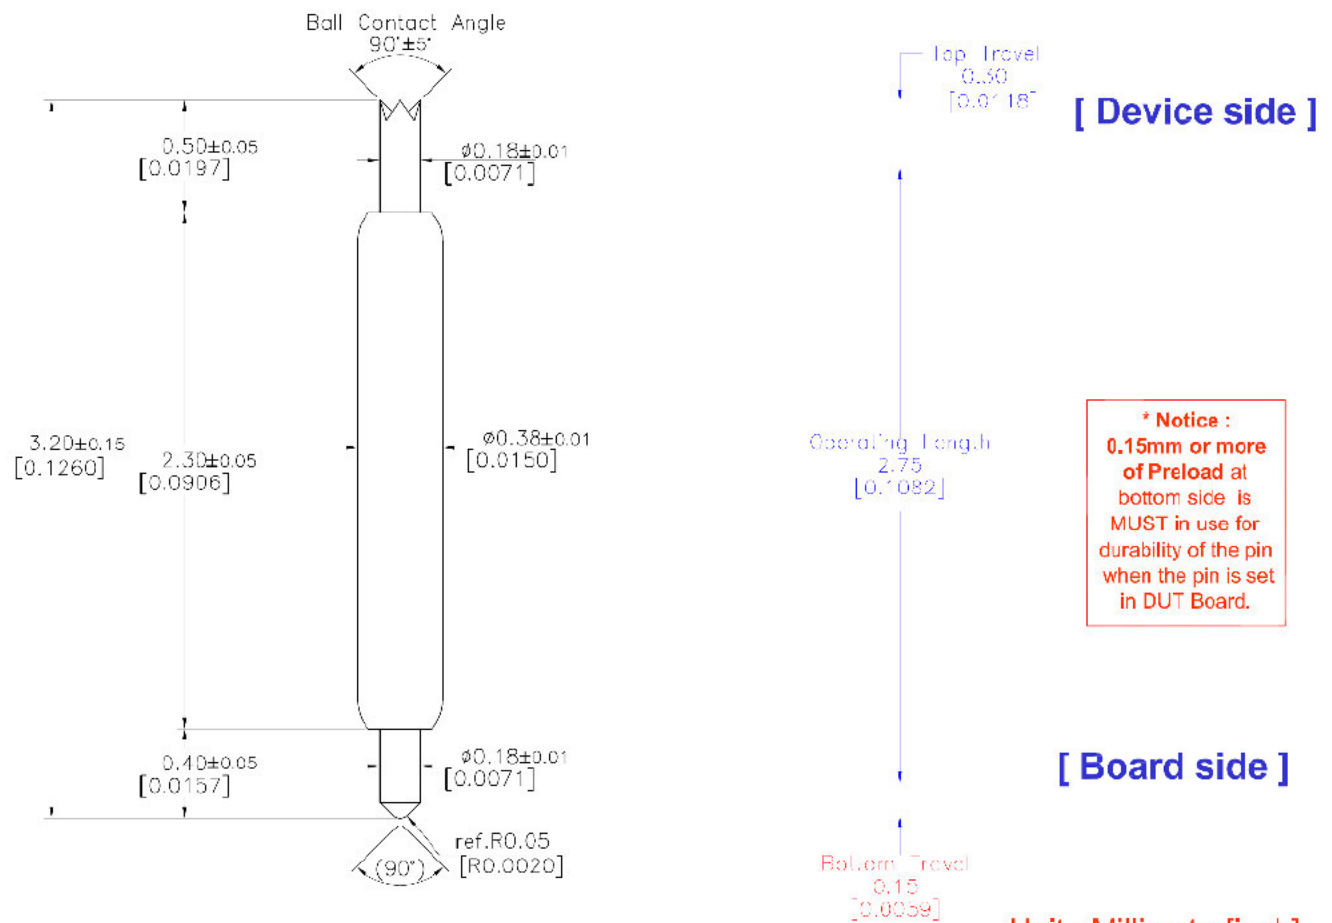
Ball Contact Angle
90°±5°

0.50±0.05
[0.0197]

ø0.18±0.01
[0.0071]

3.20±0.15
[0.1260]

2.30±0.05
[0.0906]

ø0.38±0.01
[0.0150]

0.40±0.05
[0.0157]

ø0.18±0.01
[0.0071]

ref.R0.05
[R0.0020]

(90°)

Top Travel
0.30
[0.0118]

[ Device side ]

Operating Length
2.75
[0.1082]

* Notice :
0.15mm or more of Preload at bottom side is MUST in use for durability of the pin when the pin is set in DUT Board.

[ Board side ]

Bottom Travel
0.15
[0.0059]

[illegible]